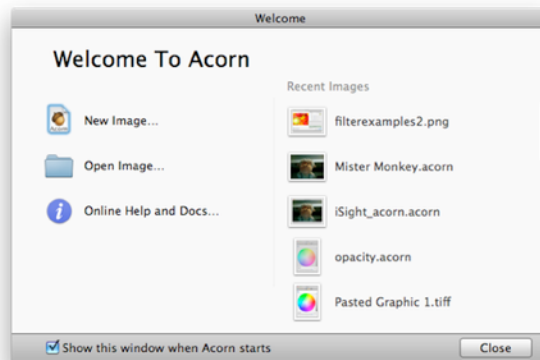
Welcome

Welcome To Acorn

New Image...

Open Image...

Online Help and Docs...

Recent Images

filterexamples2.png

Mister Monkey.acorn

iSight_acorn.acorn

opacity.acorn

Pasted Graphic 1.tiff

Show this window when Acorn starts

Close